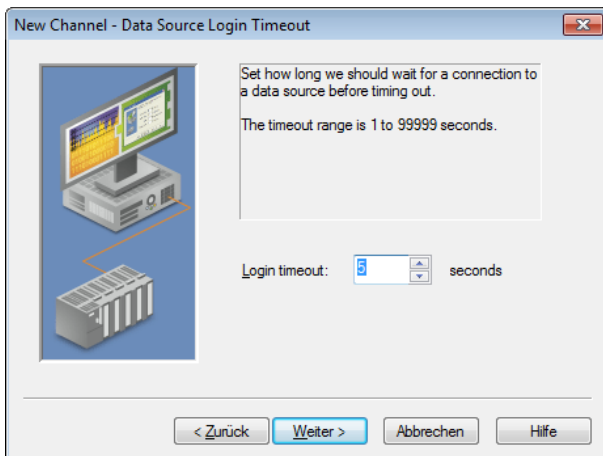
New Channel - Data Source Login Timeout

Set how long we should wait for a connection to a data source before timing out.

The timeout range is 1 to 99999 seconds.

Login timeout: 5 seconds

< Zurück
Weiter >
Abbrechen
Hilfe